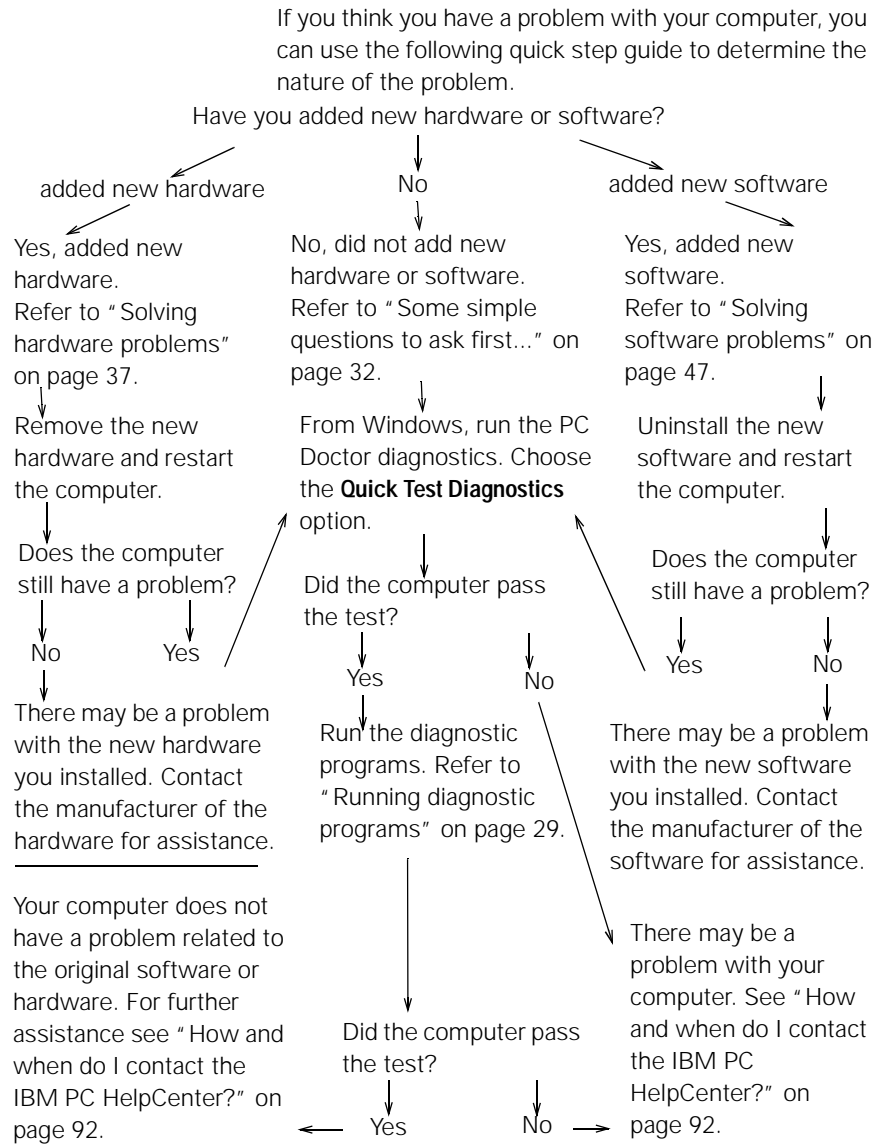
If you think you have a problem with your computer, you can use the following quick step guide to determine the nature of the problem.

Have you added new hardware or software?

added new hardware

No

added new software

Yes, added new hardware. Refer to "Solving hardware problems" on page 37.

No, did not add new hardware or software. Refer to "Some simple questions to ask first..." on page 32.

Yes, added new software. Refer to "Solving software problems" on page 47.

Remove the new hardware and restart the computer.

From Windows, run the PC Doctor diagnostics. Choose the **Quick Test Diagnostics** option.

Uninstall the new software and restart the computer.

Does the computer still have a problem?

No

Yes

Did the computer pass the test?

Does the computer still have a problem?

Yes

No

Yes

No

There may be a problem with the new hardware you installed. Contact the manufacturer of the hardware for assistance.

Run the diagnostic programs. Refer to "Running diagnostic programs" on page 29.

There may be a problem with the new software you installed. Contact the manufacturer of the software for assistance.

Your computer does not have a problem related to the original software or hardware. For further assistance see "How and when do I contact the IBM PC HelpCenter?" on page 92.

There may be a problem with your computer. See "How and when do I contact the IBM PC HelpCenter?" on page 92.

Did the computer pass the test?

Yes

No